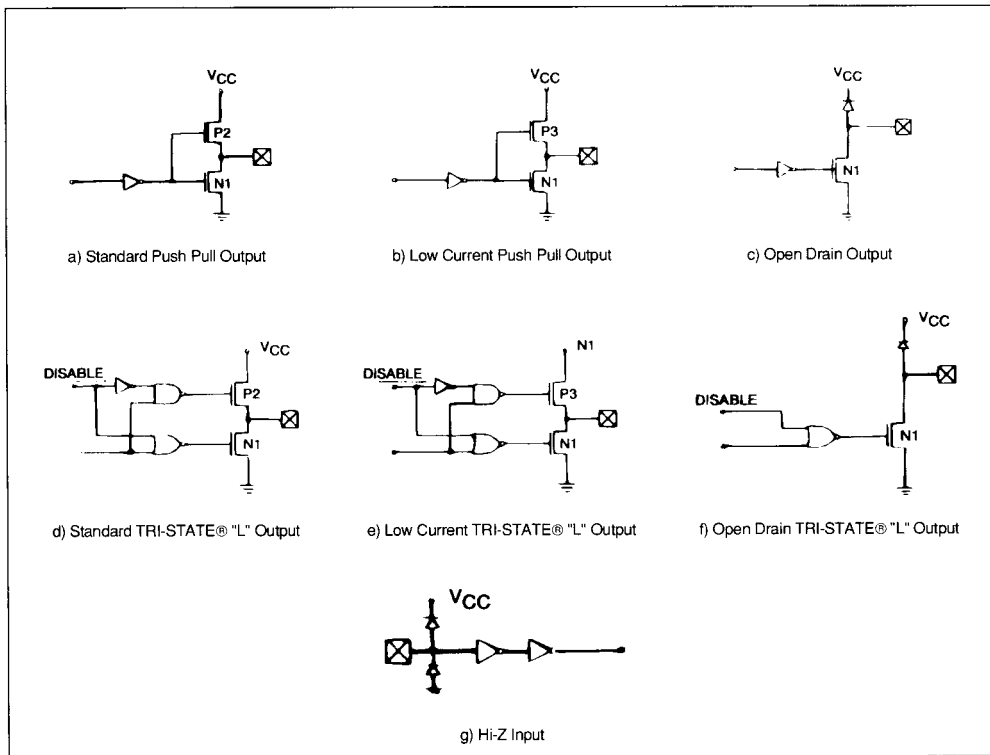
$V_{CC}$
P2
N1
a) Standard Push Pull Output

$V_{CC}$
P3
N1
b) Low Current Push Pull Output

$V_{CC}$
N1
c) Open Drain Output

DISABLE
$V_{CC}$
P2
N1
d) Standard TRI-STATE® "L" Output

DISABLE
N1
P3
N1
e) Low Current TRI-STATE® "L" Output

$V_{CC}$
DISABLE
N1
f) Open Drain TRI-STATE® "L" Output

$V_{CC}$
g) Hi-Z Input